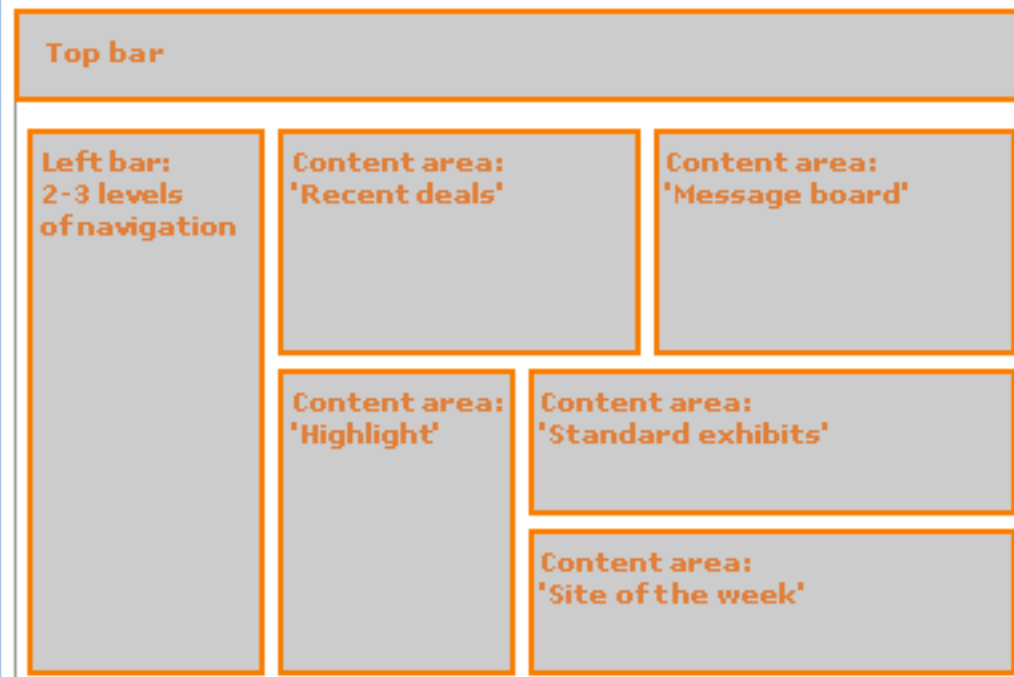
Top bar

Left bar:
2-3 levels
of navigation

Content area:
'Recent deals'

Content area:
'Message board'

Content area:
'Highlight'

Content area:
'Standard exhibits'

Content area:
'Site of the week'